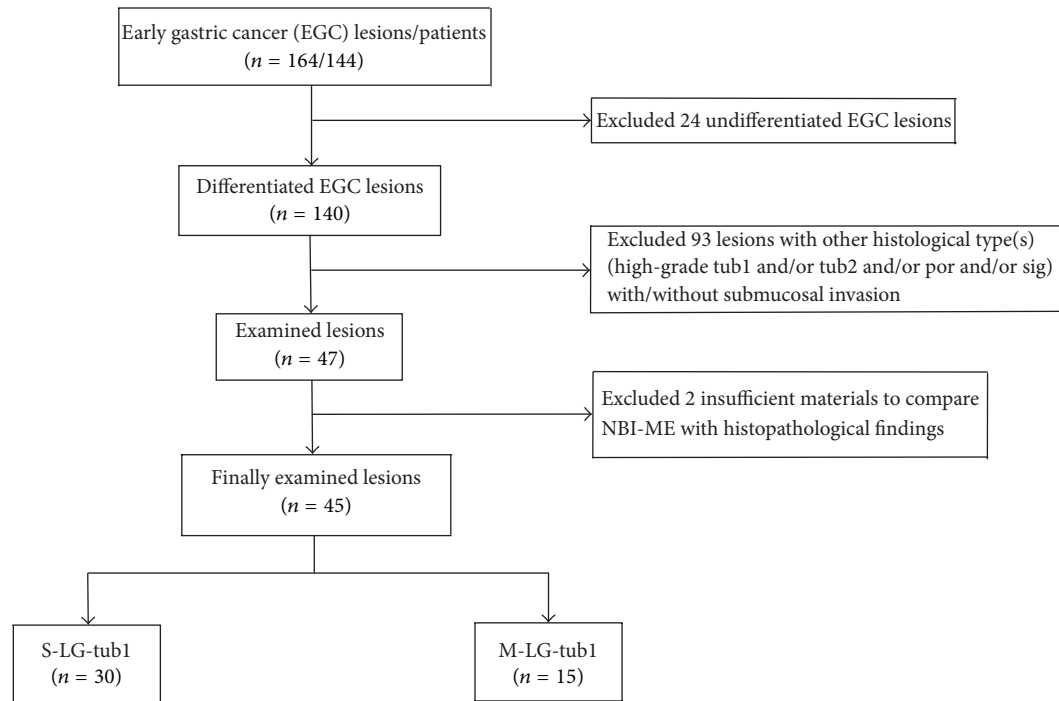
Early gastric cancer (EGC) lesions/patients
($n$ = 164/144)

Excluded 24 undifferentiated EGC lesions

Differentiated EGC lesions
($n$ = 140)

Excluded 93 lesions with other histological type(s) (high-grade tub1 and/or tub2 and/or por and/or sig) with/without submucosal invasion

Examined lesions
($n$ = 47)

Excluded 2 insufficient materials to compare NBI-ME with histopathological findings

Finally examined lesions
($n$ = 45)

S-LG-tub1
($n$ = 30)

M-LG-tub1
($n$ = 15)